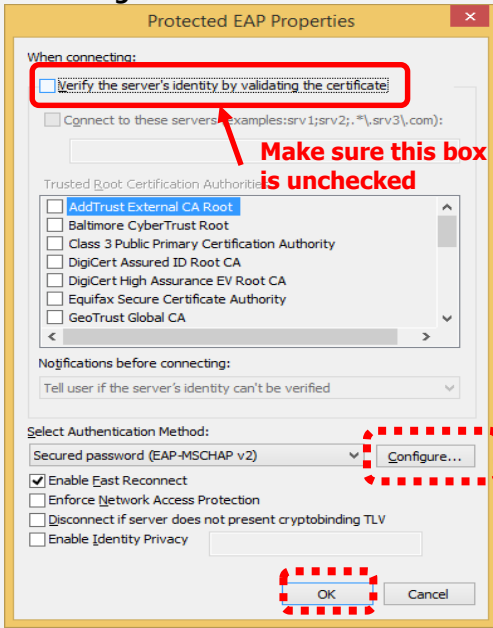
Protected EAP Properties

When connecting:

Verify the server's identity by validating the certificate

Connect to these servers (examples:srv1;srv2;.*\.srv3\.com):

Make sure this box is unchecked

Trusted Root Certification Authorities:

AddTrust External CA Root
Baltimore CyberTrust Root
Class 3 Public Primary Certification Authority
DigiCert Assured ID Root CA
DigiCert High Assurance EV Root CA
Equifax Secure Certificate Authority
GeoTrust Global CA

Notifications before connecting:

Tell user if the server's identity can't be verified

Select Authentication Method:

Secured password (EAP-MSCHAP v2)

Configure...

Enable Fast Reconnect
Enforce Network Access Protection
Disconnect if server does not present cryptobinding TLV
Enable Identity Privacy

OK

Cancel